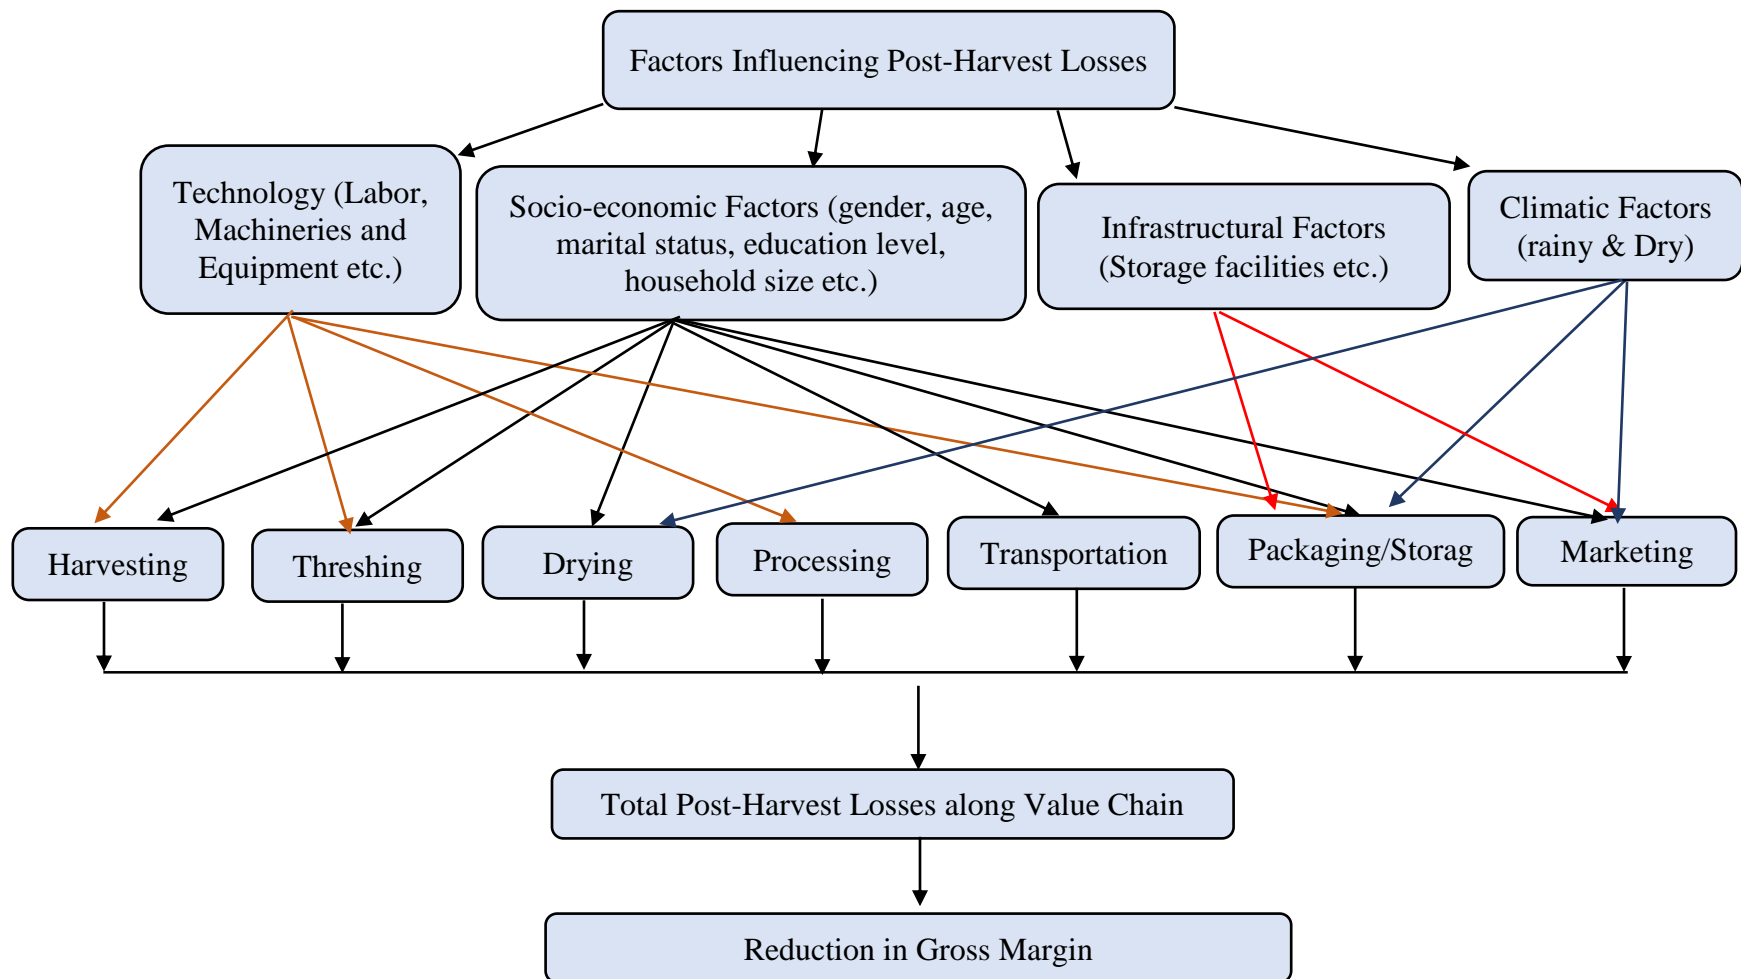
Factors Influencing Post-Harvest Losses

Technology (Labor, Machineries and Equipment etc.)

Socio-economic Factors (gender, age, marital status, education level, household size etc.)

Infrastructural Factors (Storage facilities etc.)

Climatic Factors (rainy & Dry)

Harvesting

Threshing

Drying

Processing

Transportation

Packaging/Storag

Marketing

Total Post-Harvest Losses along Value Chain

Reduction in Gross Margin